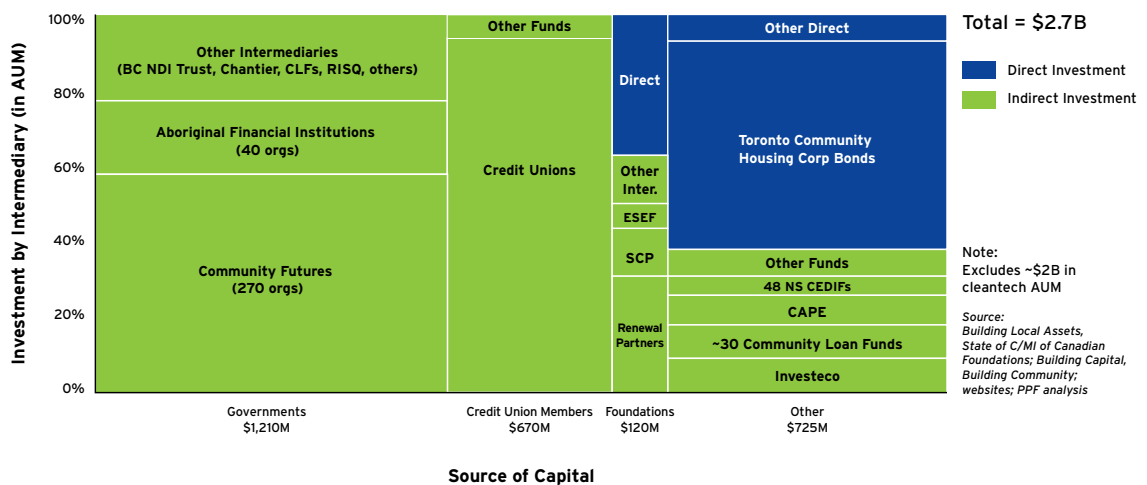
Total = $2.7B

Direct Investment

Indirect Investment

Investment by Intermediary (in AUM)

100%
80%
60%
40%
20%
0%

Other Intermediaries (BC NDI Trust, Chantier, CLFs, RISQ, others)

Aboriginal Financial Institutions (40 orgs)

Community Futures (270 orgs)

Other Funds

Credit Unions

Direct

Other Inter.

ESEF

SCP

Renewal Partners

Other Direct

Toronto Community Housing Corp Bonds

Other Funds

48 NS CEDIFs

CAPE

~30 Community Loan Funds

Investeco

Note: Excludes ~$2B in cleantech AUM

Source: Building Local Assets, State of C/MI of Canadian Foundations; Building Capital, Building Community; websites; PPF analysis

Governments $1,210M

Credit Union Members $670M

Foundations $120M

Other $725M

Source of Capital